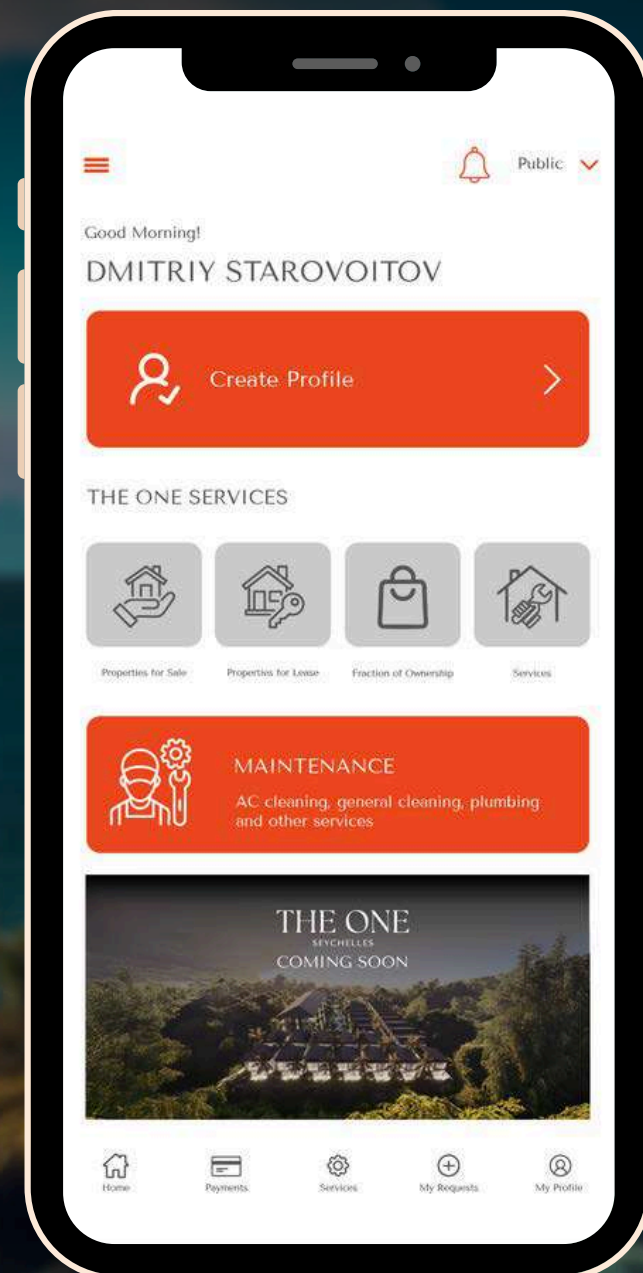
Public

Good Morning!

DMITRIY STAROVOITOV

Create Profile

THE ONE SERVICES

Properties for Sale

Properties for Lease

Fraction of Ownership

Services

MAINTENANCE

AC cleaning, general cleaning, plumbing and other services

THE ONE

SEYCHELLES

COMING SOON

Home

Payments

Services

My Requests

My Profile